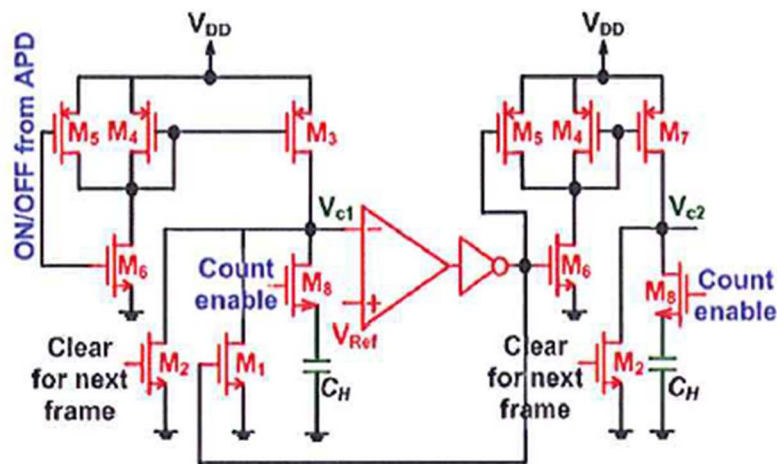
$V_{DD}$

ON/OFF from APD

$M_5$ $M_4$ $M_3$

$V_{c1}$

$M_6$

Count enable

$M_8$

$V_{Ref}$

Clear for next frame

$M_2$ $M_1$

$C_H$

$V_{DD}$

$M_5$ $M_4$ $M_7$

$V_{c2}$

$M_6$

$M_8$ Count enable

Clear for next frame

$M_2$

$C_H$